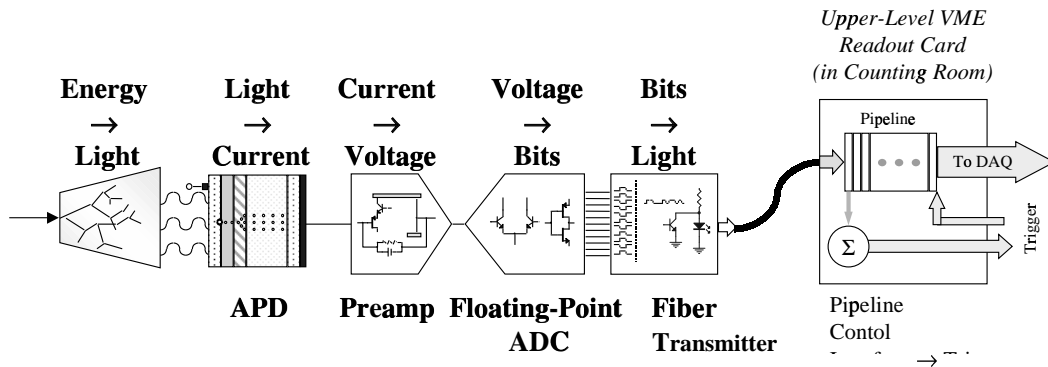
Upper-Level VME Readout Card (in Counting Room)

Energy → Light

Light → Current

Current → Voltage

Voltage → Bits

Bits → Light

Pipeline

To DAQ

Trigger

$\Sigma$

APD

Preamp

Floating-Point ADC

Fiber Transmitter

Pipeline Contol

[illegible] → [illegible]